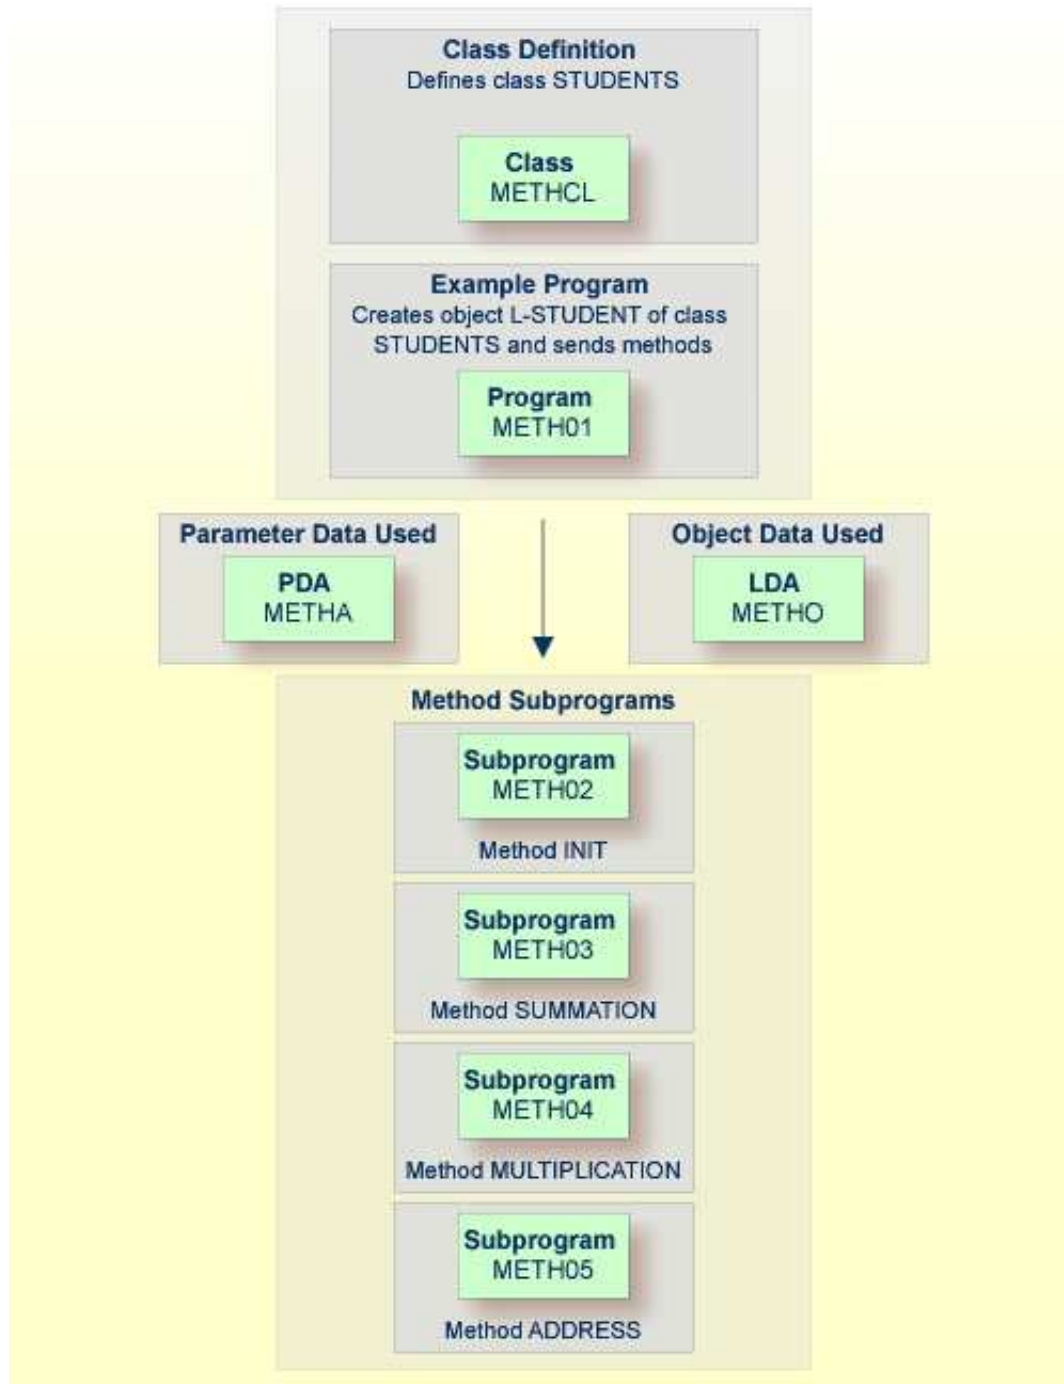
Class Definition
Defines class STUDENTS

Class
METHCL

Example Program
Creates object L-STUDENT of class STUDENTS and sends methods

Program
METH01

Parameter Data Used

PDA
METHA

Object Data Used

LDA
METHO

Method Subprograms

Subprogram
METH02

Method INIT

Subprogram
METH03

Method SUMMATION

Subprogram
METH04

Method MULTIPLICATION

Subprogram
METH05

Method ADDRESS